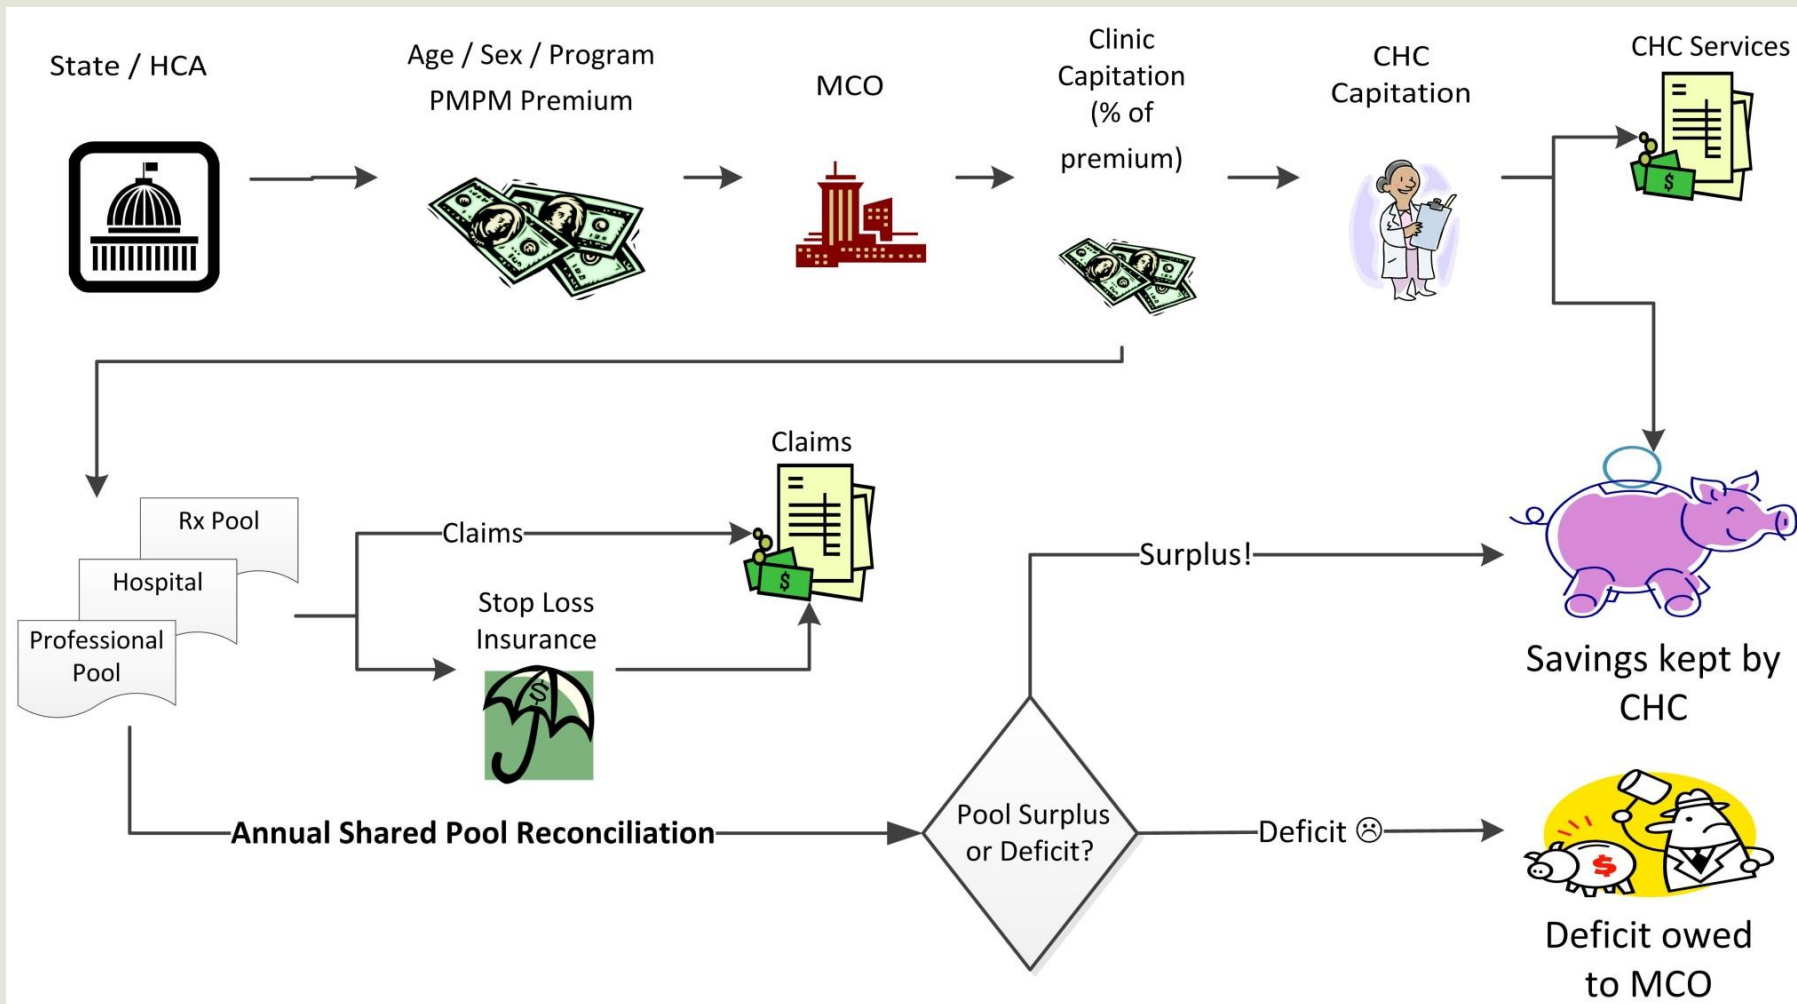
State / HCA

Age / Sex / Program PMPM Premium

MCO

Clinic Capitation (% of premium)

CHC Capitation

CHC Services

Rx Pool

Hospital

Professional Pool

Claims

Claims

Stop Loss Insurance

$

Surplus!

Savings kept by CHC

Annual Shared Pool Reconciliation

Pool Surplus or Deficit?

Deficit ☹

$

Deficit owed to MCO